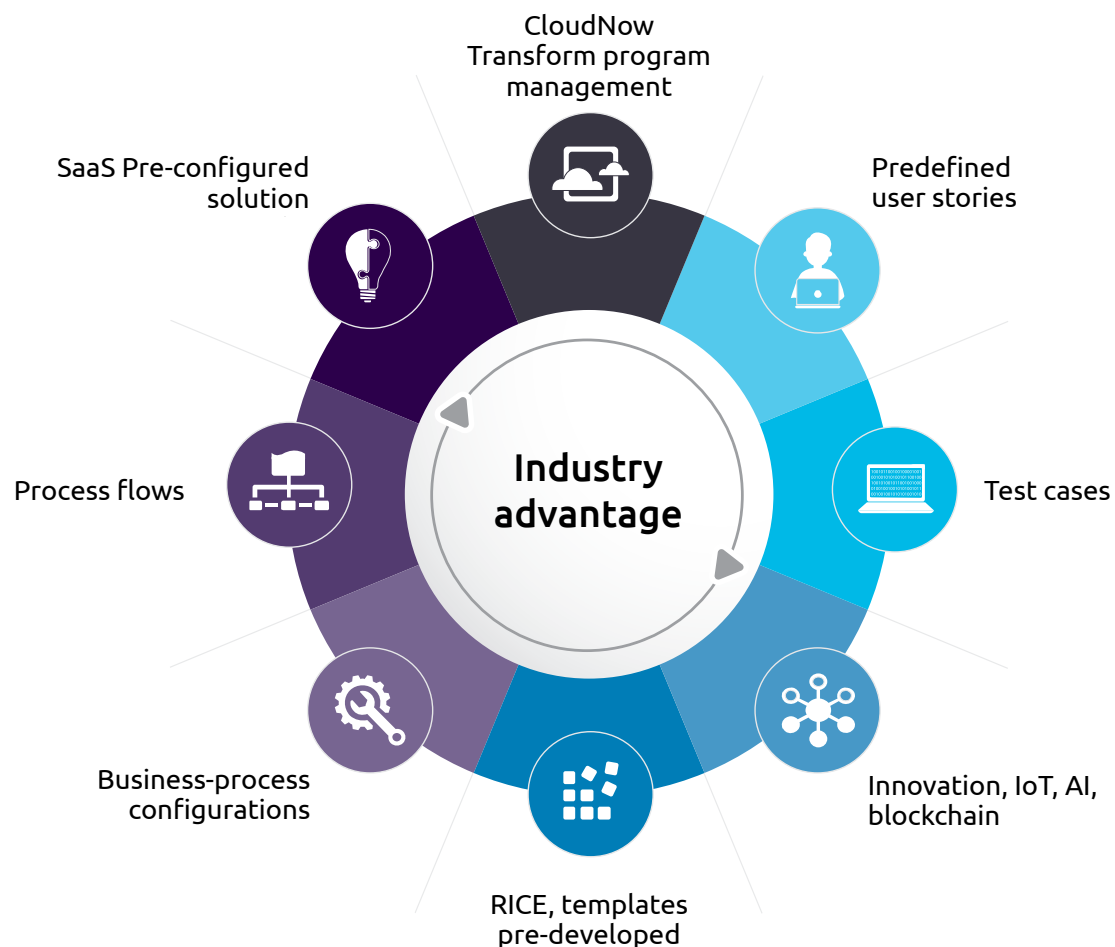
CloudNow
Transform program management

Predefined user stories

Test cases

Innovation, IoT, AI, blockchain

RICE, templates pre-developed

Business-process configurations

Process flows

SaaS Pre-configured solution

Industry advantage